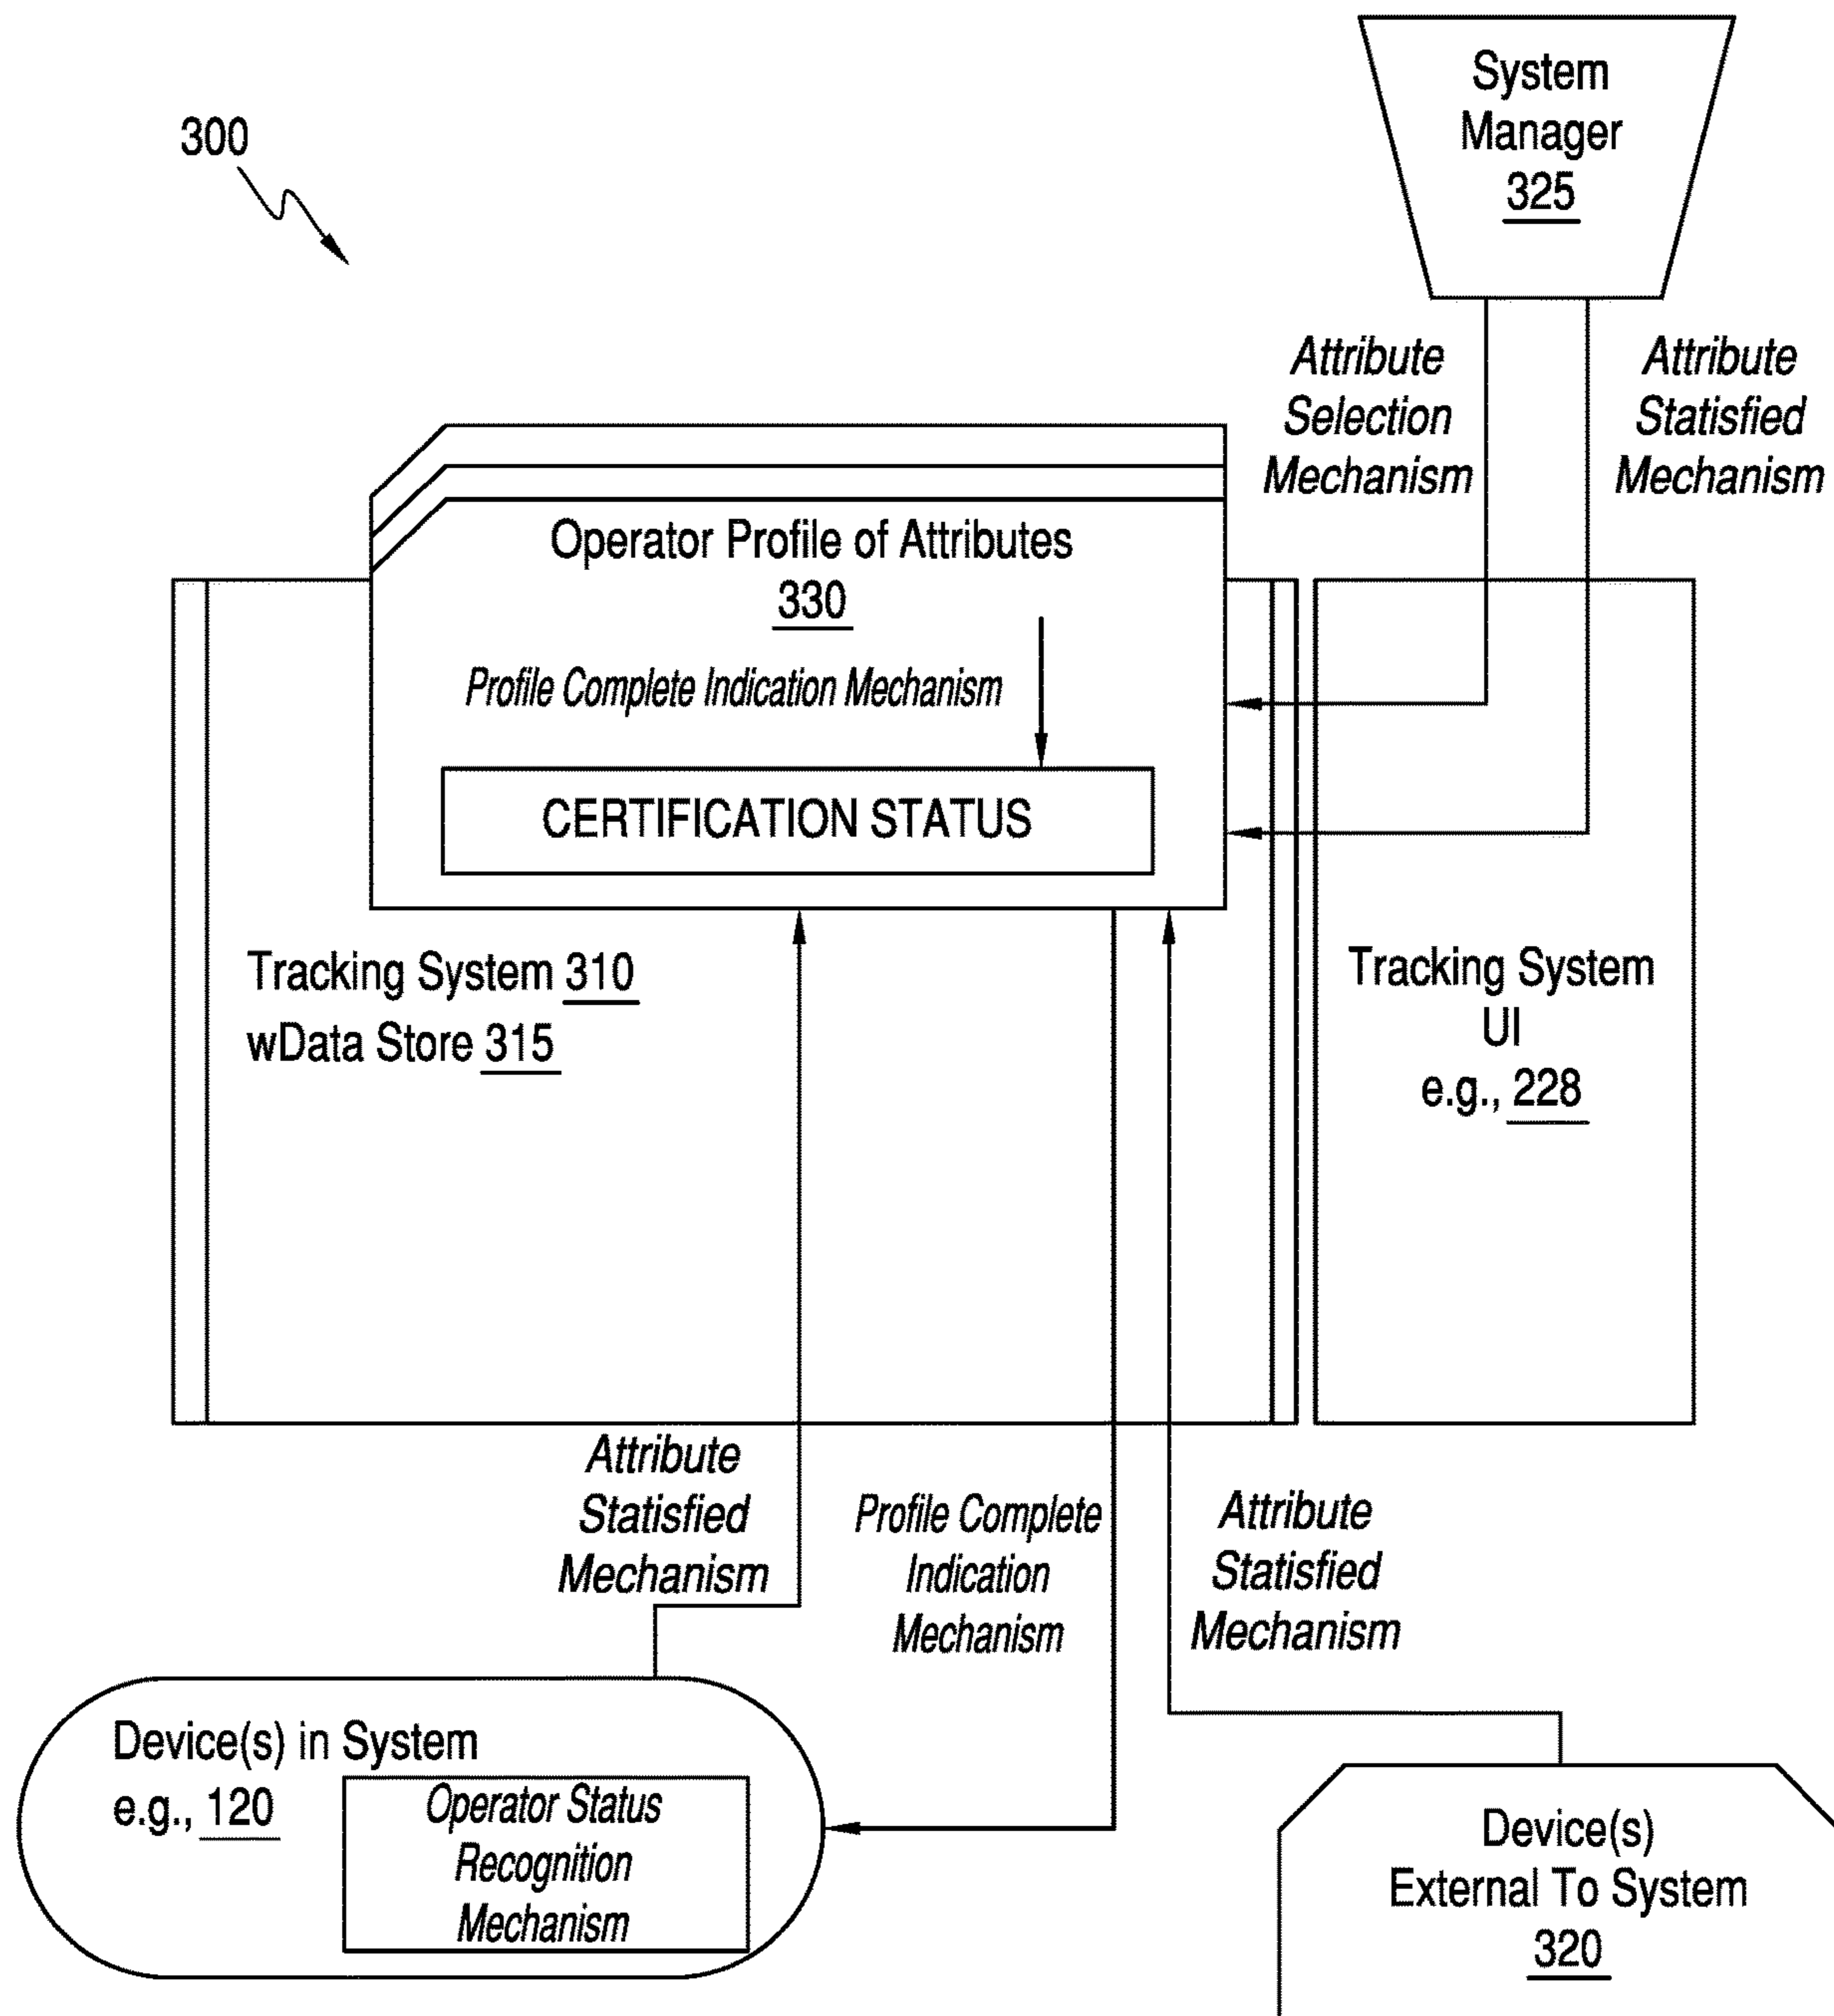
300

System Manager 325

Attribute Selection Mechanism

Attribute Statisfied Mechanism

Operator Profile of Attributes 330

Profile Complete Indication Mechanism

CERTIFICATION STATUS

Tracking System 310
wData Store 315

Tracking System UI e.g., 228

Attribute Statisfied Mechanism

Profile Complete Indication Mechanism

Attribute Statisfied Mechanism

Device(s) in System e.g., 120

Operator Status Recognition Mechanism

Device(s) External To System 320